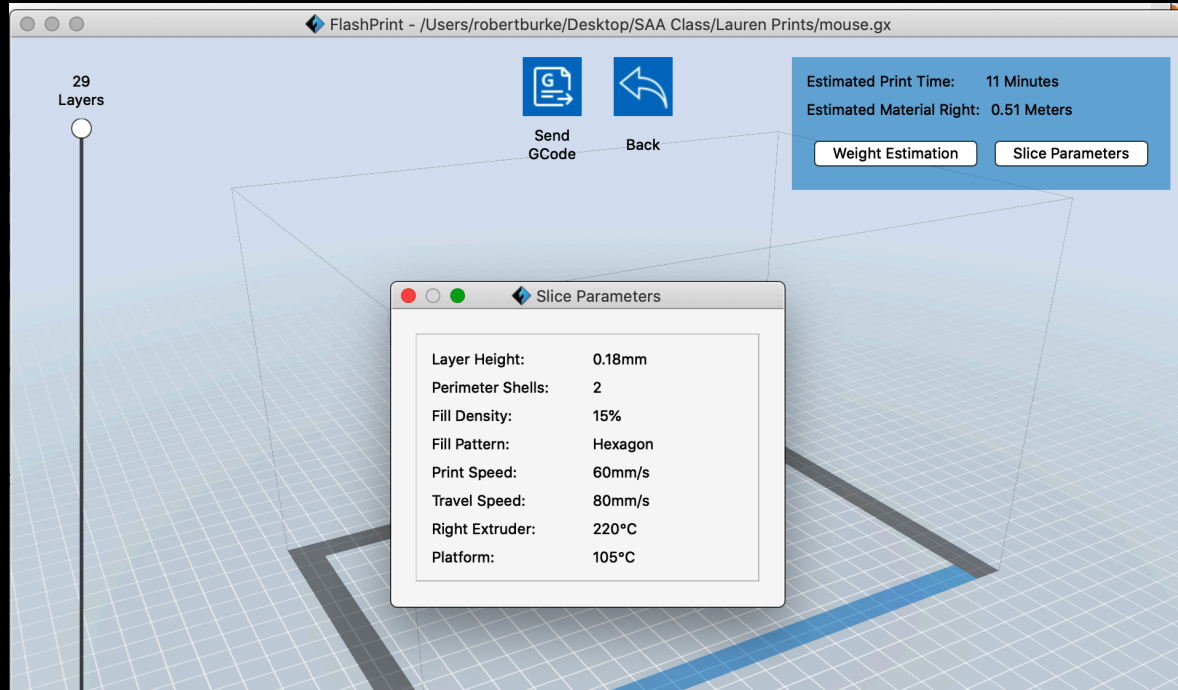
FlashPrint - /Users/robertburke/Desktop/SAA Class/Lauren Prints/mouse.gx

29
Layers

Send
GCode

Back

Estimated Print Time: 11 Minutes
Estimated Material Right: 0.51 Meters

Weight Estimation
Slice Parameters

Slice Parameters

| | |
|---|---|
| Layer Height: | 0.18mm |
| Perimeter Shells: | 2 |
| Fill Density: | 15% |
| Fill Pattern: | Hexagon |
| Print Speed: | 60mm/s |
| Travel Speed: | 80mm/s |
| Right Extruder: | 220°C |
| Platform: | 105°C |